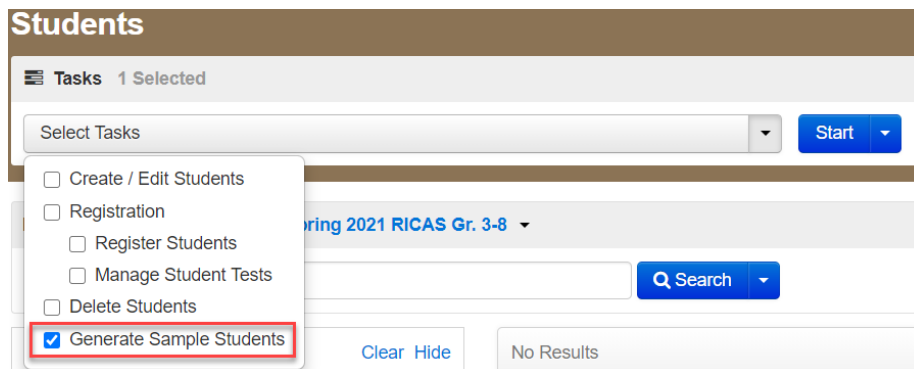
Students

Tasks 1 Selected

Select Tasks

Start

Create / Edit Students

Registration

Register Students

Manage Student Tests

Delete Students

Generate Sample Students

pring 2021 RICAS Gr. 3-8

Search

Clear Hide

No Results